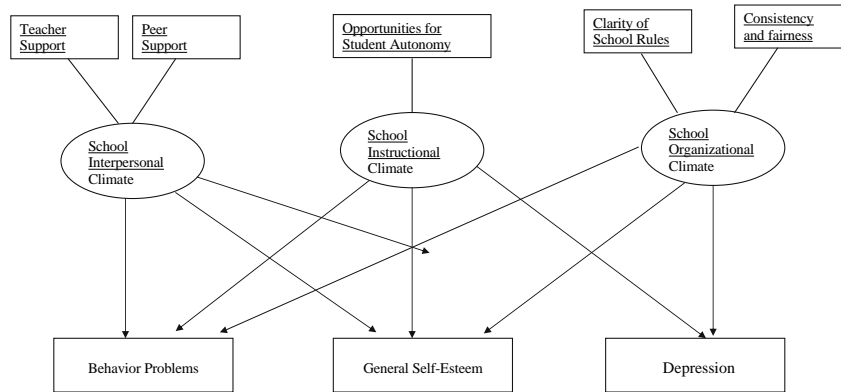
Teacher Support

Peer Support

Opportunities for Student Autonomy

Clarity of School Rules

Consistency and fairness

School Interpersonal Climate

School Instructional Climate

School Organizational Climate

Behavior Problems

General Self-Esteem

Depression